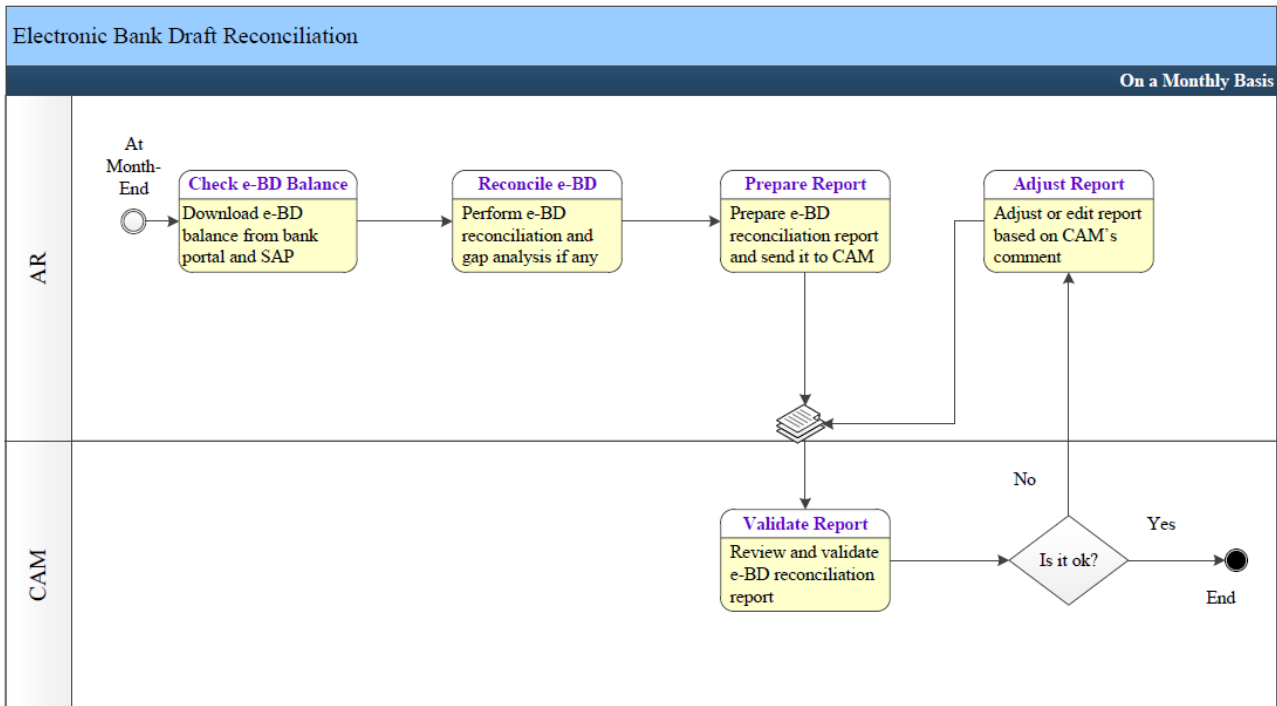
Electronic Bank Draft Reconciliation

On a Monthly Basis

AR

At Month-End

Check e-BD Balance
Download e-BD balance from bank portal and SAP

Reconcile e-BD
Perform e-BD reconciliation and gap analysis if any

Prepare Report
Prepare e-BD reconciliation report and send it to CAM

Adjust Report
Adjust or edit report based on CAM`s comment

CAM

Validate Report
Review and validate e-BD reconciliation report

Is it ok?

No

Yes

End